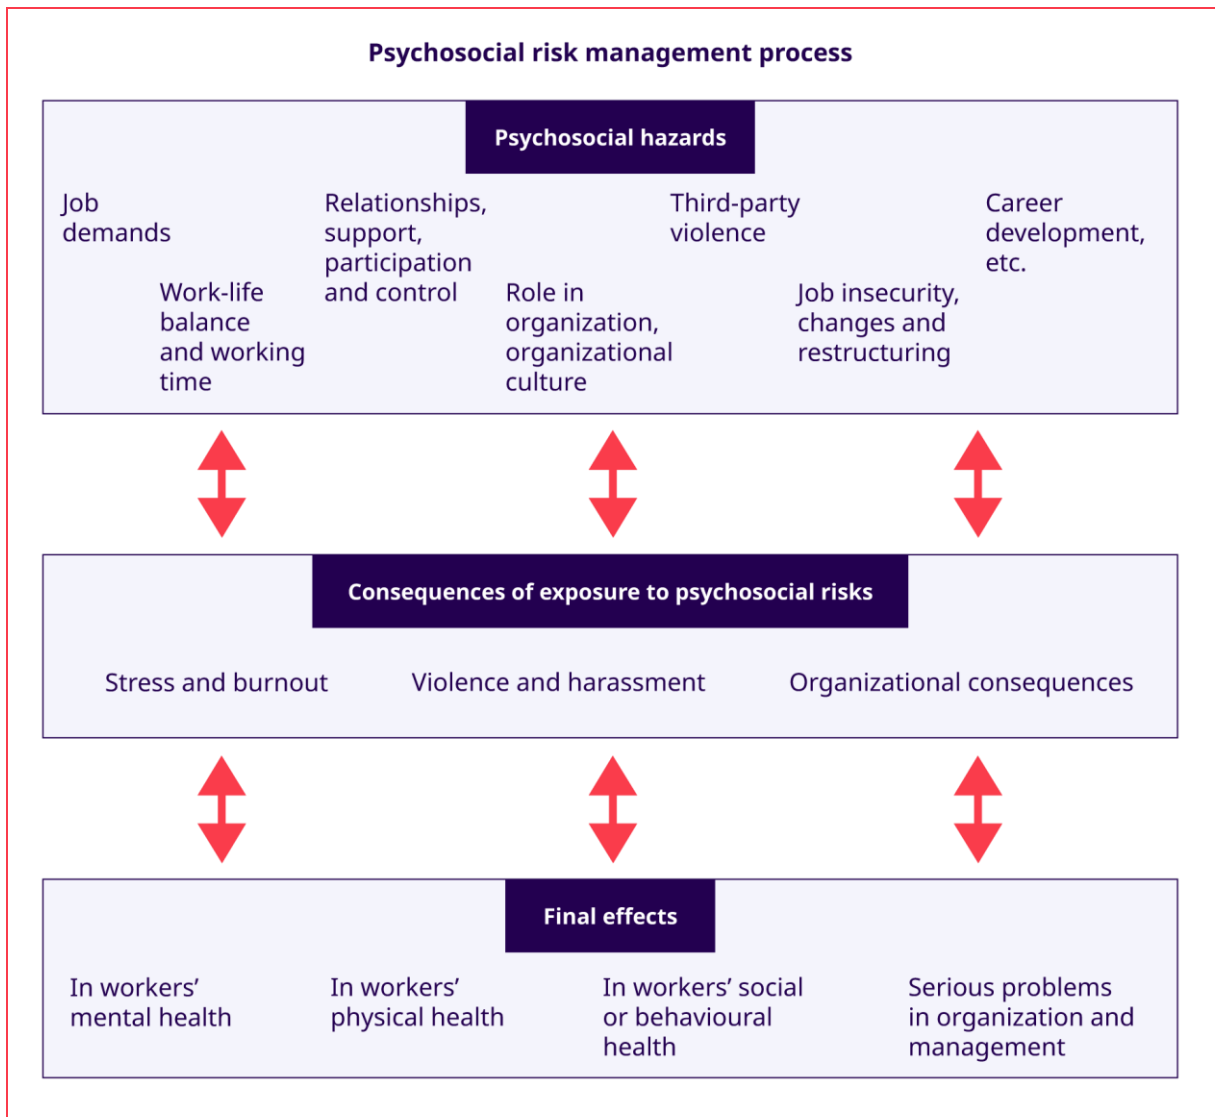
Psychosocial risk management process

Psychosocial hazards

Job demands

Work-life balance and working time

Relationships, support, participation and control

Role in organization, organizational culture

Third-party violence

Job insecurity, changes and restructuring

Career development, etc.

Consequences of exposure to psychosocial risks

Stress and burnout

Violence and harassment

Organizational consequences

Final effects

In workers' mental health

In workers' physical health

In workers' social or behavioural health

Serious problems in organization and management